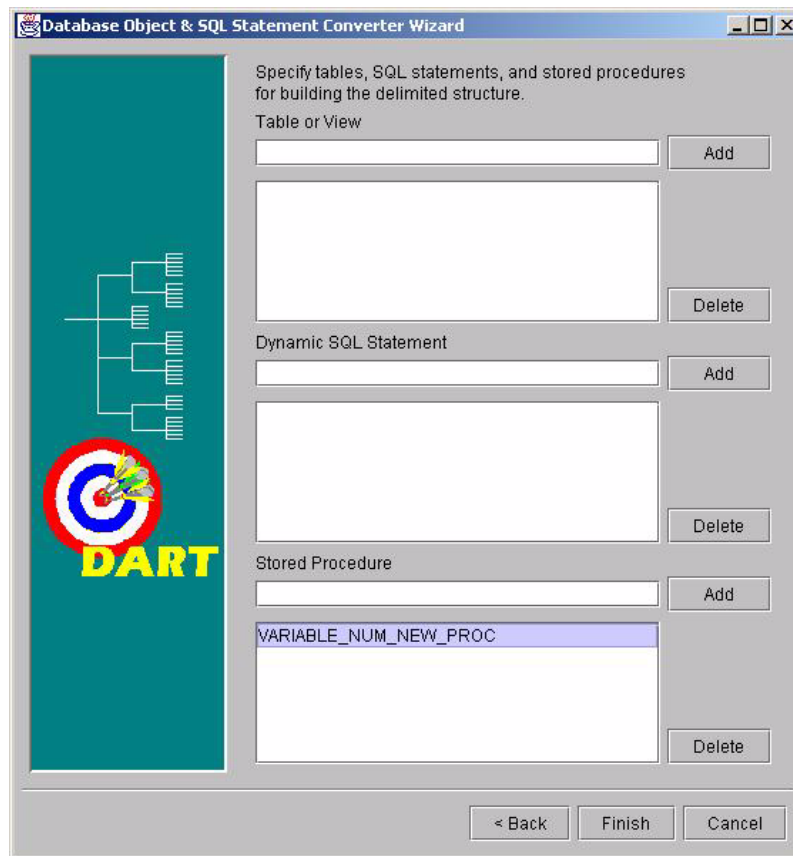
Database Object & SQL Statement Converter Wizard

Specify tables, SQL statements, and stored procedures for building the delimited structure.

Table or View

Add

Delete

Dynamic SQL Statement

Add

Delete

DART

Stored Procedure

Add

VARIABLE_NUM_NEW_PROC

Delete

< Back

Finish

Cancel